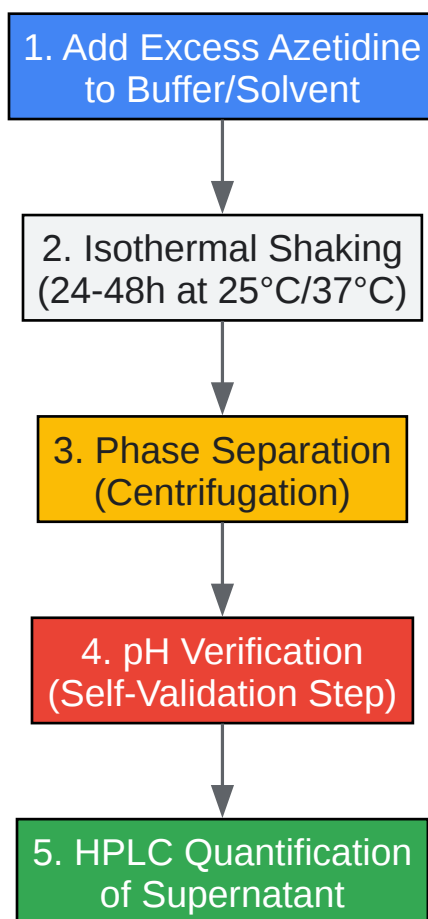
1. Add Excess Azetidine to Buffer/Solvent

2. Isothermal Shaking (24-48h at 25°C/37°C)

3. Phase Separation (Centrifugation)

4. pH Verification (Self-Validation Step)

5. HPLC Quantification of Supernatant